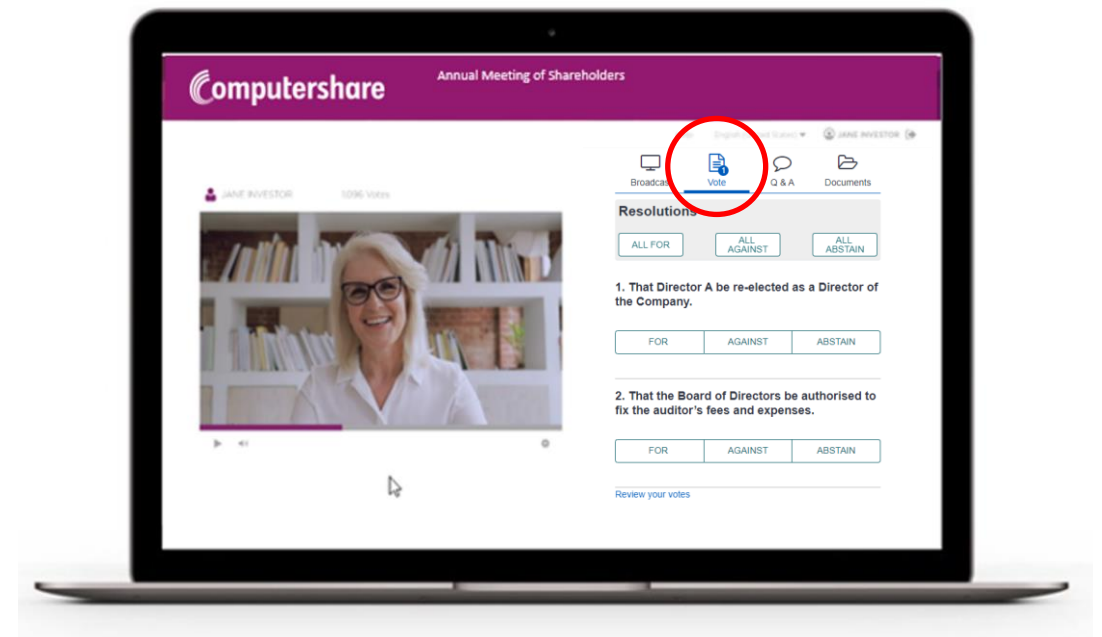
Computershare

Annual Meeting of Shareholders

English ([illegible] States)

JANE INVESTOR

JANE INVESTOR

1096 Votes

Broadcast

1

Vote

Q & A

Documents

Resolutions

ALL FOR

ALL AGAINST

ALL ABSTAIN

1. That Director A be re-elected as a Director of the Company.

FOR

AGAINST

ABSTAIN

2. That the Board of Directors be authorised to fix the auditor's fees and expenses.

FOR

AGAINST

ABSTAIN

Review your votes